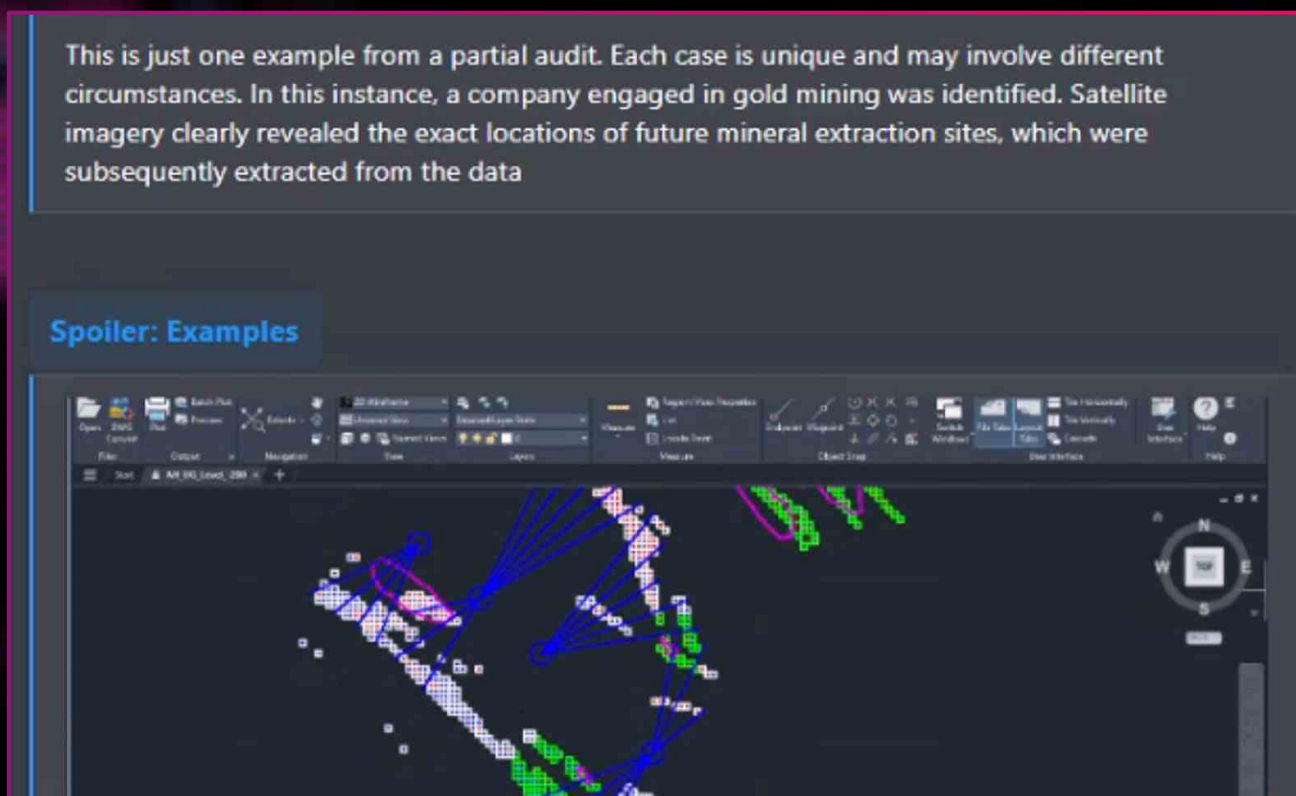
This is just one example from a partial audit. Each case is unique and may involve different circumstances. In this instance, a company engaged in gold mining was identified. Satellite imagery clearly revealed the exact locations of future mineral extraction sites, which were subsequently extracted from the data

Spoiler: Examples

Open DWG Convert Plot Batch Plot Preview File Output Extents Navigation 2D Wireframe Unsaved View Named Views View Unsaved Layer State Layers Measure List Locate Point Measure Endpoint Midpoint Object Snap Switch Windows File Tabs Layout Tabs Tile Horizontally Tile Vertically Cascade User Interface User Interface Help Help

Start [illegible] ×

N W TOP E S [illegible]